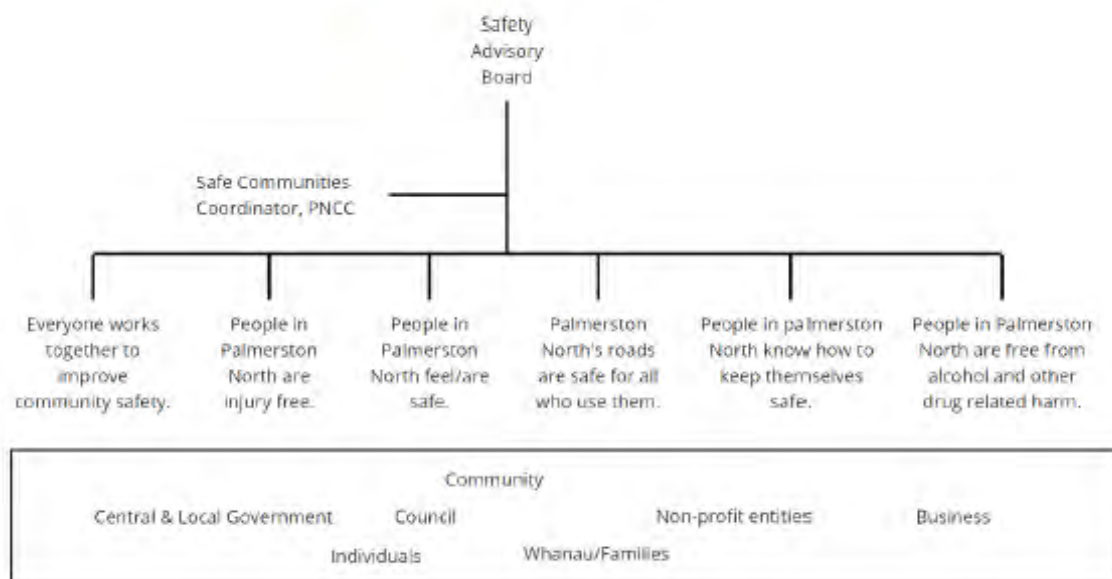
Safety Advisory Board

Safe Communities Coordinator, PNCC

Everyone works together to improve community safety.

People in Palmerston North are injury free.

People in Palmerston North feel/are safe.

Palmerston North's roads are safe for all who use them.

People in palmerston North know how to keep themselves safe.

People in Palmerston North are free from alcohol and other drug related harm.

Community

Central & Local Government

Council

Non-profit entities

Business

Individuals

Whanau/Families